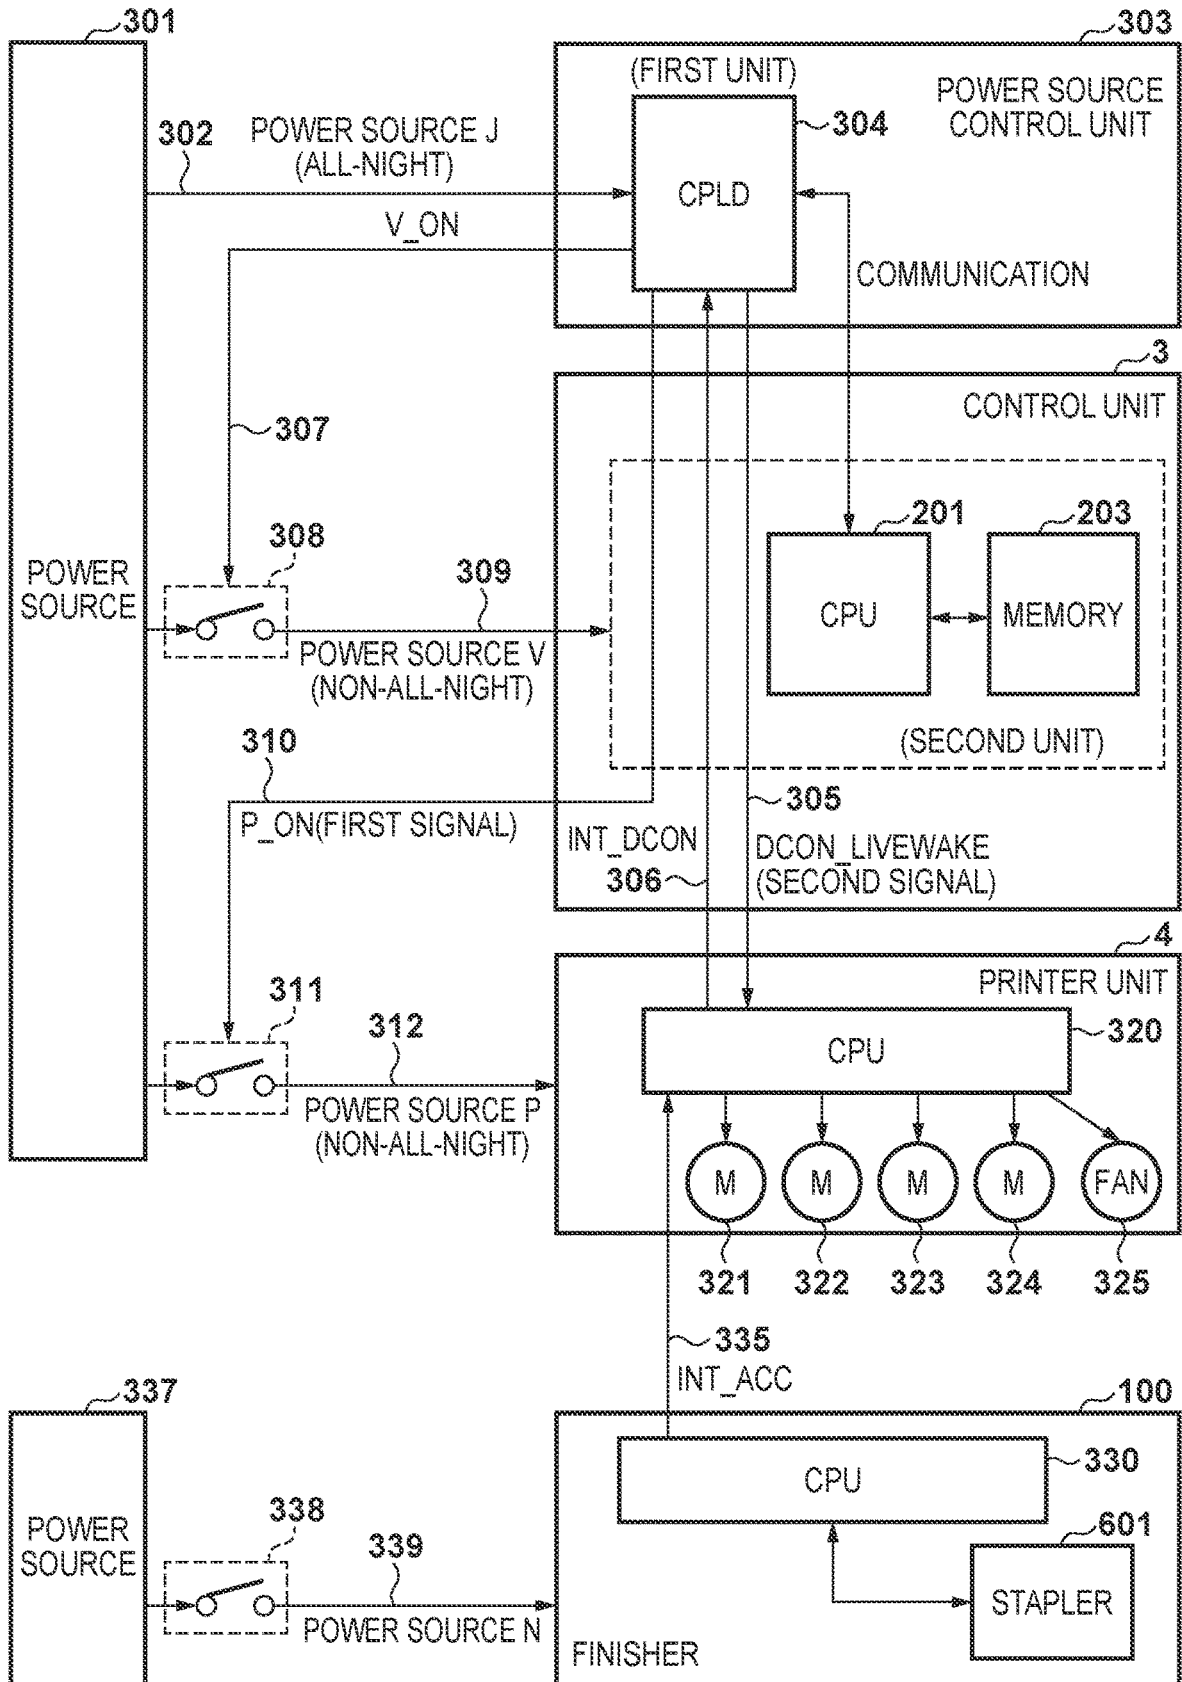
301

303

(FIRST UNIT)

POWER SOURCE CONTROL UNIT

304

302

POWER SOURCE J (ALL-NIGHT)

CPLD

V_ON

COMMUNICATION

3

CONTROL UNIT

307

201

203

308

309

POWER SOURCE

CPU

MEMORY

POWER SOURCE V (NON-ALL-NIGHT)

310

(SECOND UNIT)

305

P_ON(FIRST SIGNAL)

INT_DCON

DCON_LIVEWAKE (SECOND SIGNAL)

306

4

PRINTER UNIT

311

312

CPU

320

POWER SOURCE P (NON-ALL-NIGHT)

M

M

M

M

FAN

321

322

323

324

325

335

INT_ACC

337

100

CPU

330

POWER SOURCE

338

601

339

STAPLER

POWER SOURCE N

FINISHER